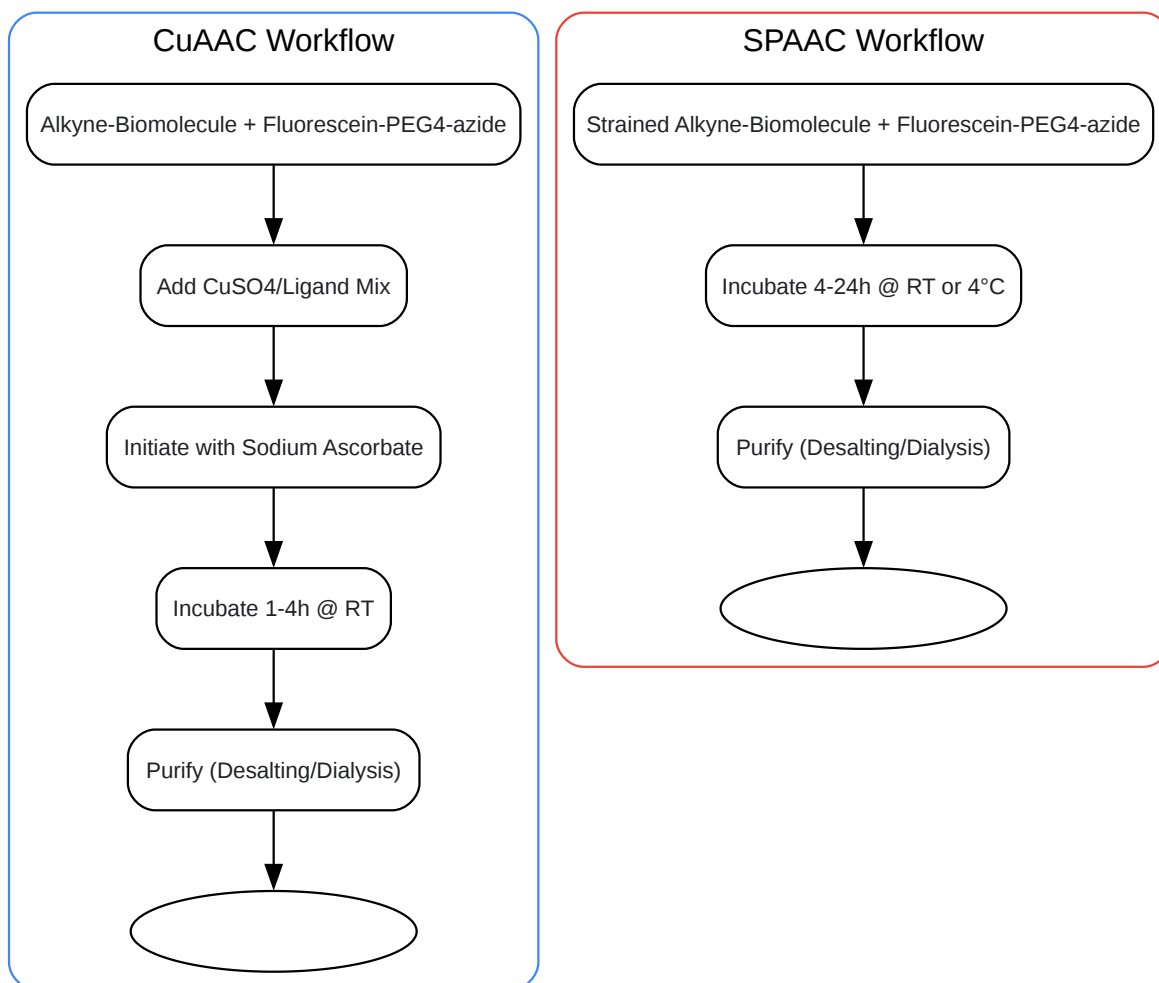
CuAAC Workflow

Alkyne-Biomolecule + Fluorescein-PEG4-azide

Add CuSO4/Ligand Mix

Initiate with Sodium Ascorbate

Incubate 1-4h @ RT

Purify (Desalting/Dialysis)

SPAAC Workflow

Strained Alkyne-Biomolecule + Fluorescein-PEG4-azide

Incubate 4-24h @ RT or 4°C

Purify (Desalting/Dialysis)